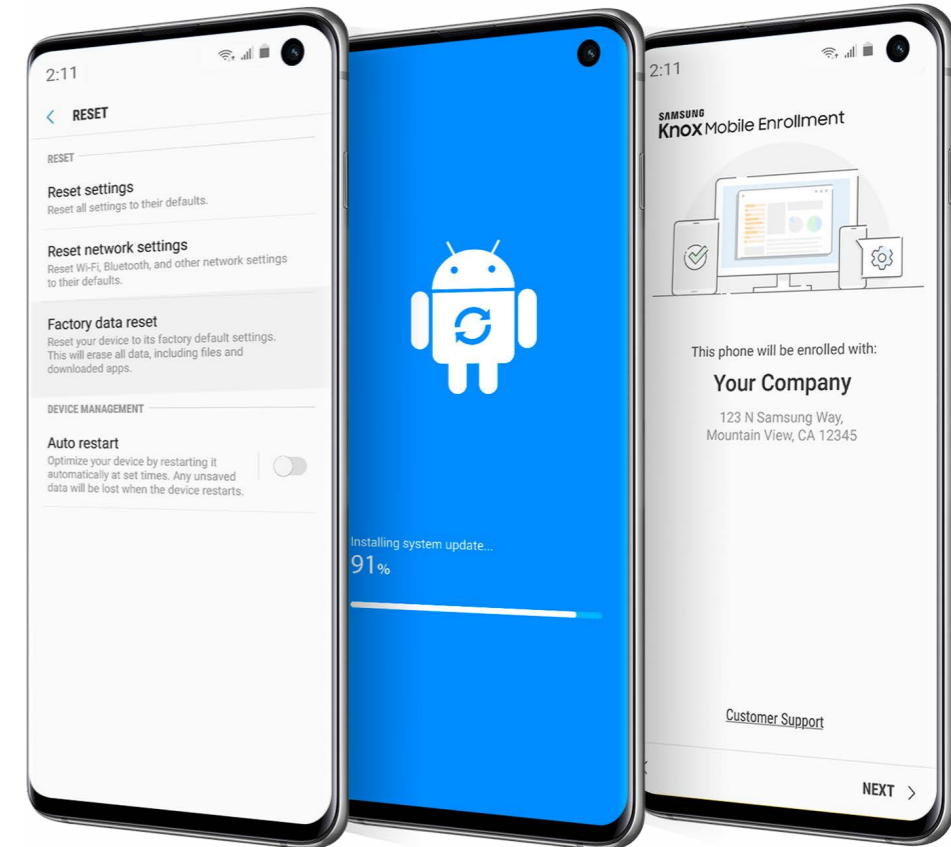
2:11

RESET

RESET

Reset settings
Reset all settings to their defaults.

Reset network settings
Reset Wi-Fi, Bluetooth, and other network settings to their defaults.

Factory data reset
Reset your device to its factory default settings. This will erase all data, including files and downloaded apps.

DEVICE MANAGEMENT

Auto restart
Optimize your device by restarting it automatically at set times. Any unsaved data will be lost when the device restarts.

Installing system update...
91%

2:11

SAMSUNG
Knox Mobile Enrollment

This phone will be enrolled with:
Your Company
123 N Samsung Way,
Mountain View, CA 12345

Customer Support

NEXT